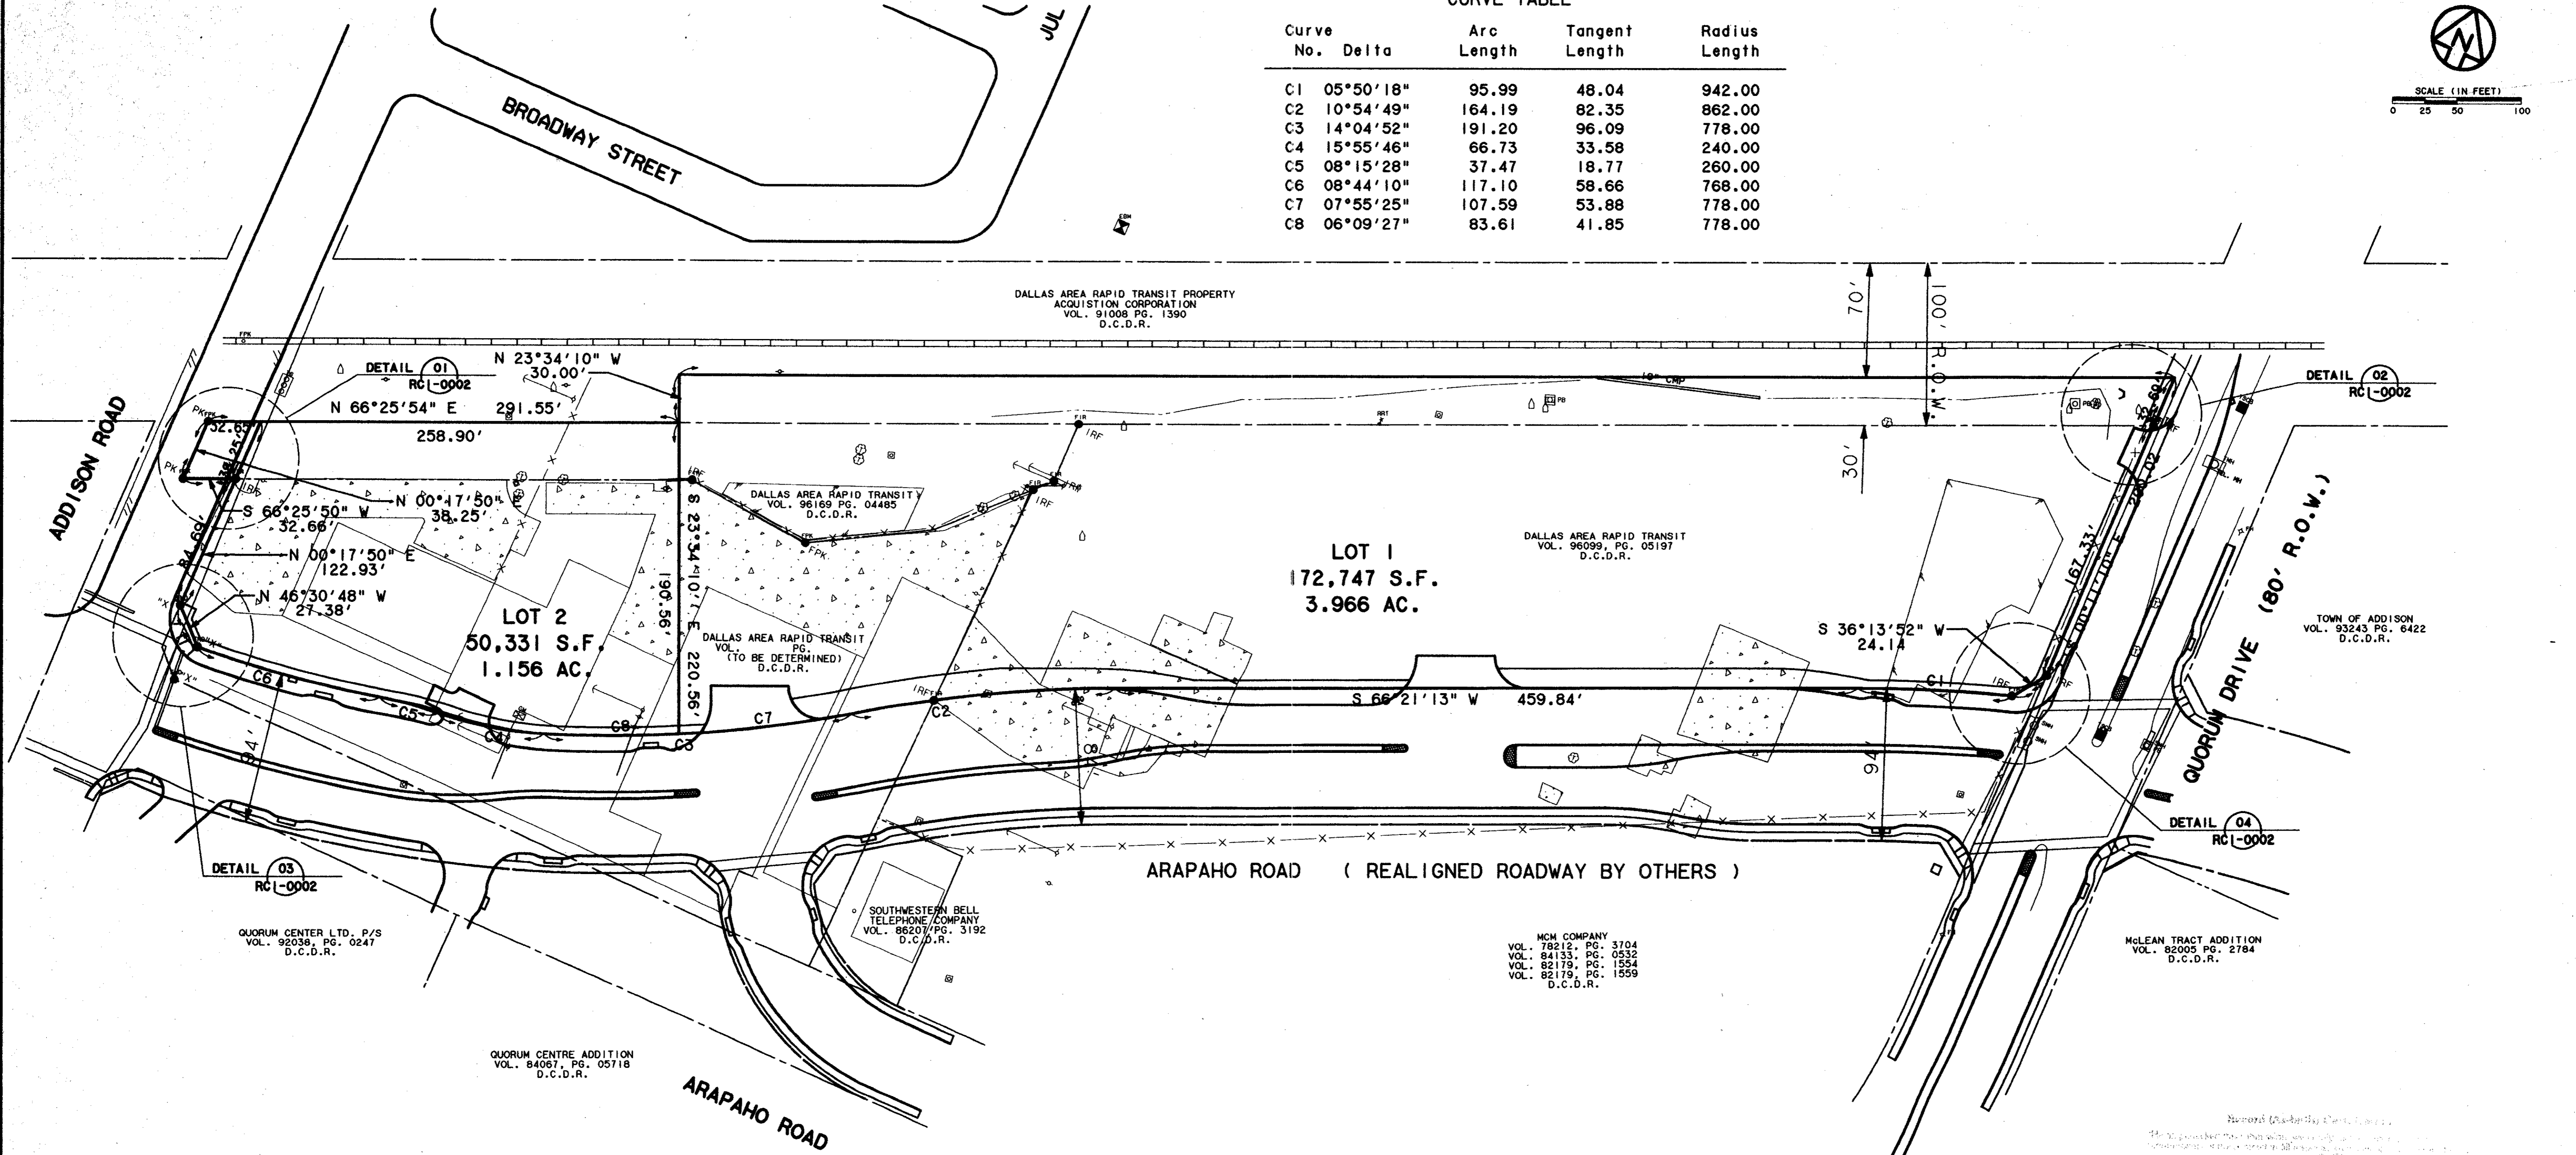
CURVE TABLE

| Curve No. | Delta | Arc Length | Tangent Length | Radius Length |
|---|---|---|---|---|
| C1 | 05°50'18" | 95.99 | 48.04 | 942.00 |
| C2 | 10°54'49" | 164.19 | 82.35 | 862.00 |
| C3 | 14°04'52" | 191.20 | 96.09 | 778.00 |
| C4 | 15°55'46" | 66.73 | 33.58 | 240.00 |
| C5 | 08°15'28" | 37.47 | 18.77 | 260.00 |
| C6 | 08°44'10" | 117.10 | 58.66 | 768.00 |
| C7 | 07°55'25" | 107.59 | 53.88 | 778.00 |
| C8 | 06°09'27" | 83.61 | 41.85 | 778.00 |

N

SCALE (IN FEET)
0 25 50 100

JUL

BROADWAY STREET

ADDISON ROAD

DALLAS AREA RAPID TRANSIT PROPERTY ACQUISTION CORPORATION VOL. 91008 PG. 1390 D.C.D.R.

70'

100' R.O.W.

30'

DETAIL 01 RC1-0002

N 23°34'10" W 30.00'

N 66°25'54" E 291.55'

258.90'

52.65'

S 66°25'50" W 32.66'

N 00°17'50" E 38.25'

N 00°17'50" E 122.93'

N 46°30'48" W 27.38'

84.69'

DALLAS AREA RAPID TRANSIT VOL. 96169 PG. 04485 D.C.D.R.

S 23°34'10" E

190.56'

220.56'

LOT 2
50,331 S.F.
1.156 AC.

DALLAS AREA RAPID TRANSIT VOL. PG. (TO BE DETERMINED) D.C.D.R.

LOT 1
172,747 S.F.
3.966 AC.

DALLAS AREA RAPID TRANSIT VOL. 96099, PG. 05197 D.C.D.R.

10" CMP

167.33'

S 36°13'52" W 24.14

S 66°21'13" W 459.84'

C1 C2 C3 C4 C5 C6 C7 C8

94'

94'

DETAIL 02 RC1-0002

QUORUM DRIVE (80' R.O.W.)

TOWN OF ADDISON VOL. 93243 PG. 6422 D.C.D.R.

DETAIL 03 RC1-0002

DETAIL 04 RC1-0002

ARAPAHO ROAD ( REALIGNED ROADWAY BY OTHERS )

QUORUM CENTER LTD. P/S VOL. 92038, PG. 0247 D.C.D.R.

SOUTHWESTERN BELL TELEPHONE COMPANY VOL. 86207 PG. 3192 D.C.D.R.

MCM COMPANY VOL. 78212, PG. 3704 VOL. 84133, PG. 0532 VOL. 82179, PG. 1554 VOL. 82179, PG. 1559 D.C.D.R.

McLEAN TRACT ADDITION VOL. 82005 PG. 2784 D.C.D.R.

QUORUM CENTRE ADDITION VOL. 84067, PG. 05718 D.C.D.R.

ARAPAHO ROAD

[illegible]